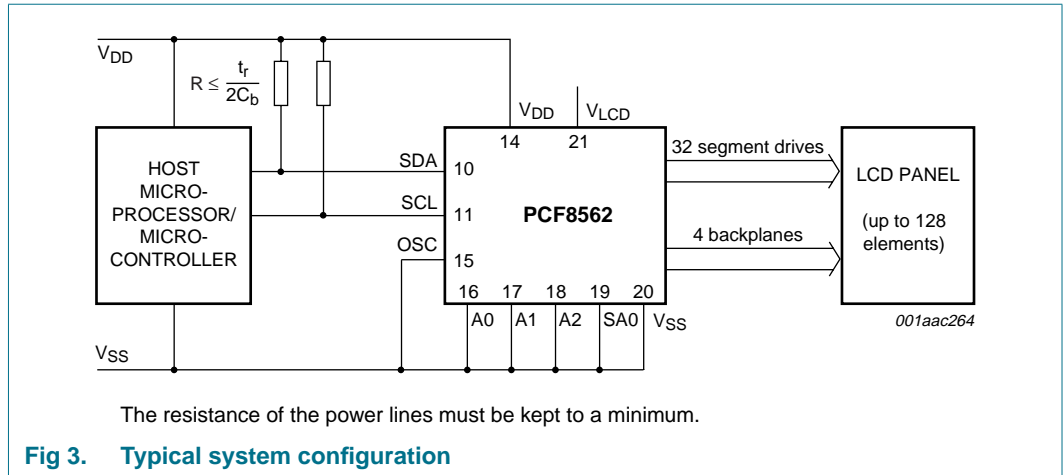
$V_{DD}$

$R \leq \frac{t_r}{2C_b}$

$V_{DD}$ $V_{LCD}$

14 21

HOST MICRO-PROCESSOR/ MICRO-CONTROLLER

SDA 10

SCL 11

OSC 15

PCF8562

32 segment drives

4 backplanes

LCD PANEL

(up to 128 elements)

16 17 18 19 20

A0 A1 A2 SA0 $V_{SS}$

001aac264

$V_{SS}$

The resistance of the power lines must be kept to a minimum.

Fig 3. Typical system configuration